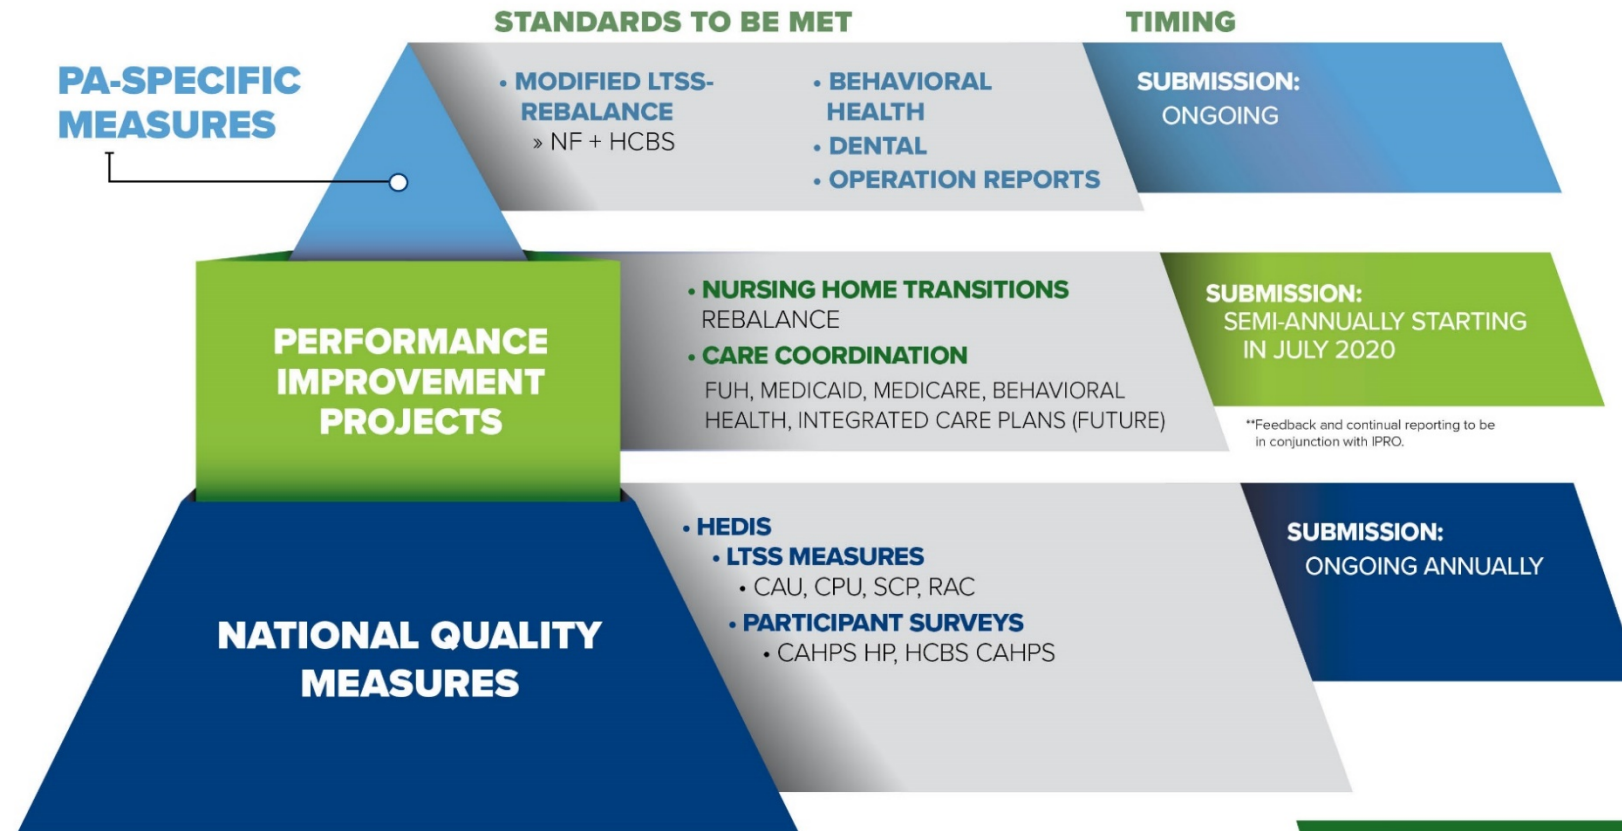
STANDARDS TO BE MET

TIMING

PA-SPECIFIC MEASURES

• MODIFIED LTSS-REBALANCE
» NF + HCBS

• BEHAVIORAL HEALTH
• DENTAL
• OPERATION REPORTS

SUBMISSION:
ONGOING

PERFORMANCE IMPROVEMENT PROJECTS

• NURSING HOME TRANSITIONS
REBALANCE
• CARE COORDINATION
FUH, MEDICAID, MEDICARE, BEHAVIORAL HEALTH, INTEGRATED CARE PLANS (FUTURE)

SUBMISSION:
SEMI-ANNUALLY STARTING IN JULY 2020

**Feedback and continual reporting to be in conjunction with IPRO.

NATIONAL QUALITY MEASURES

• HEDIS
• LTSS MEASURES
• CAU, CPU, SCP, RAC
• PARTICIPANT SURVEYS
• CAHPS HP, HCBS CAHPS

SUBMISSION:
ONGOING ANNUALLY